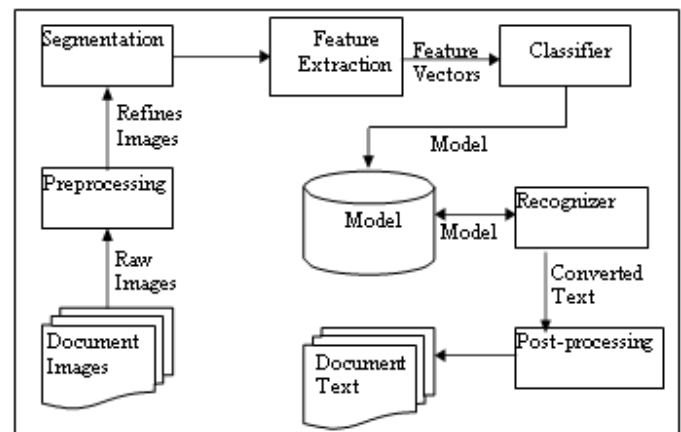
Segmentation

Feature Extraction

Feature Vectors

Classifier

Refines Images

Model

Preprocessing

Model

Model

Recognizer

Raw Images

Converted Text

Document Images

Document Text

Post-processing